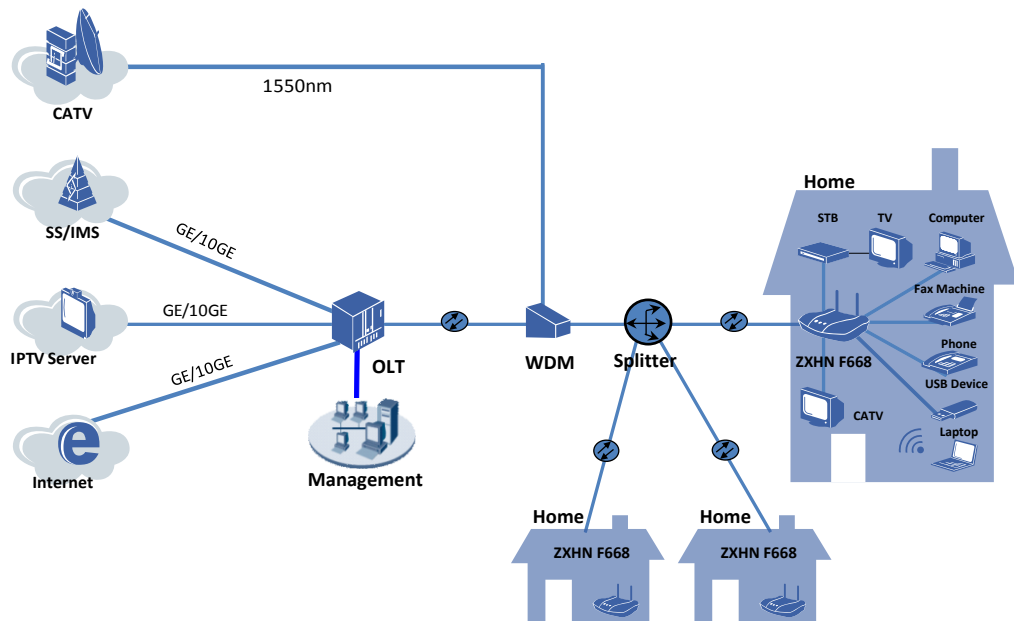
CATV

1550nm

SS/IMS

GE/10GE

GE/10GE

IPTV Server

GE/10GE

Internet

OLT

Management

WDM

Splitter

Home

STB

TV

Computer

Fax Machine

ZXHN F668

Phone

USB Device

CATV

Laptop

Home

ZXHN F668

Home

ZXHN F668